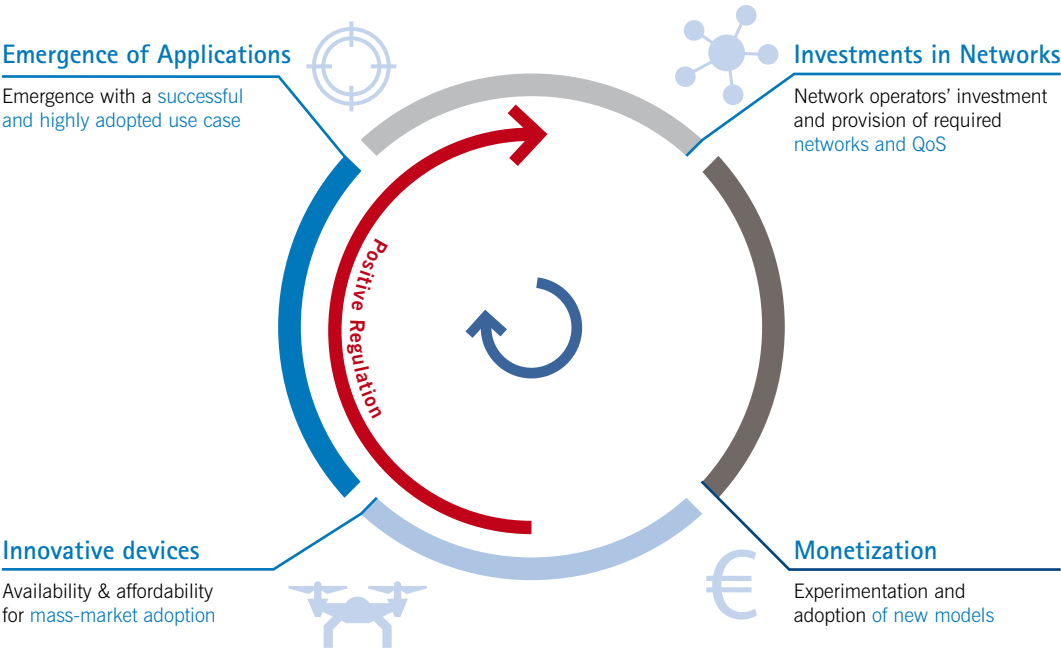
Emergence of Applications

Emergence with a successful and highly adopted use case

Investments in Networks

Network operators' investment and provision of required networks and QoS

Positive Regulation

Innovative devices

Availability & affordability for mass-market adoption

Monetization

Experimentation and adoption of new models

€